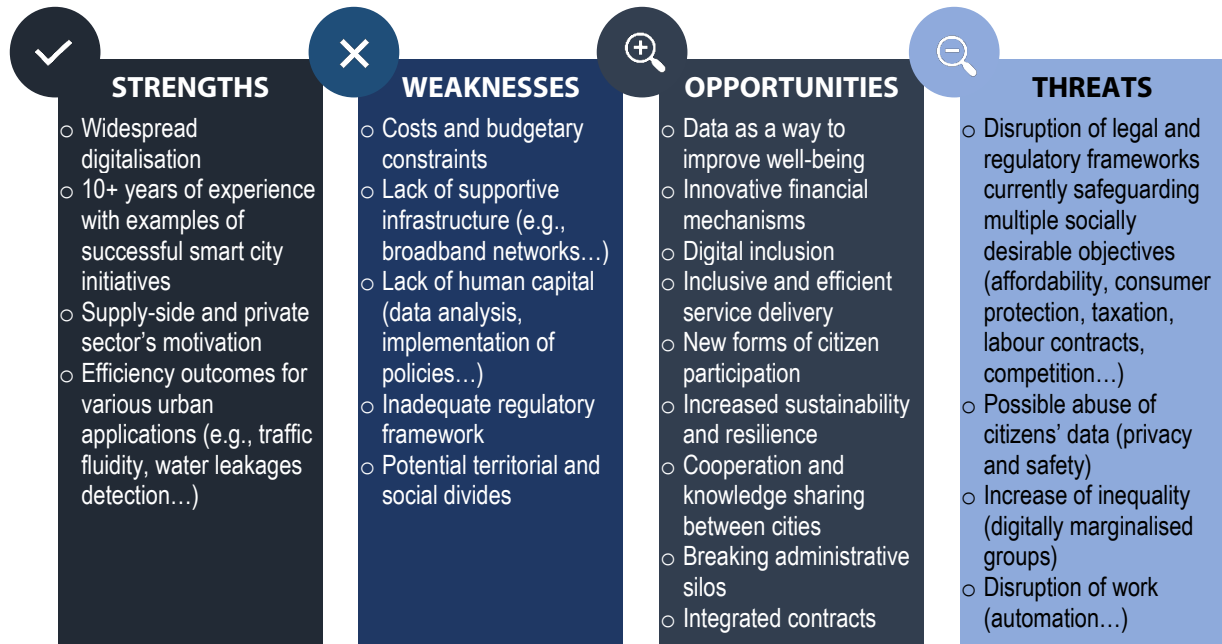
STRENGTHS

○ Widespread digitalisation
○ 10+ years of experience with examples of successful smart city initiatives
○ Supply-side and private sector's motivation
○ Efficiency outcomes for various urban applications (e.g., traffic fluidity, water leakages detection…)

WEAKNESSES

○ Costs and budgetary constraints
○ Lack of supportive infrastructure (e.g., broadband networks…)
○ Lack of human capital (data analysis, implementation of policies…)
○ Inadequate regulatory framework
○ Potential territorial and social divides

OPPORTUNITIES

○ Data as a way to improve well-being
○ Innovative financial mechanisms
○ Digital inclusion
○ Inclusive and efficient service delivery
○ New forms of citizen participation
○ Increased sustainability and resilience
○ Cooperation and knowledge sharing between cities
○ Breaking administrative silos
○ Integrated contracts

THREATS

○ Disruption of legal and regulatory frameworks currently safeguarding multiple socially desirable objectives (affordability, consumer protection, taxation, labour contracts, competition…)
○ Possible abuse of citizens' data (privacy and safety)
○ Increase of inequality (digitally marginalised groups)
○ Disruption of work (automation…)